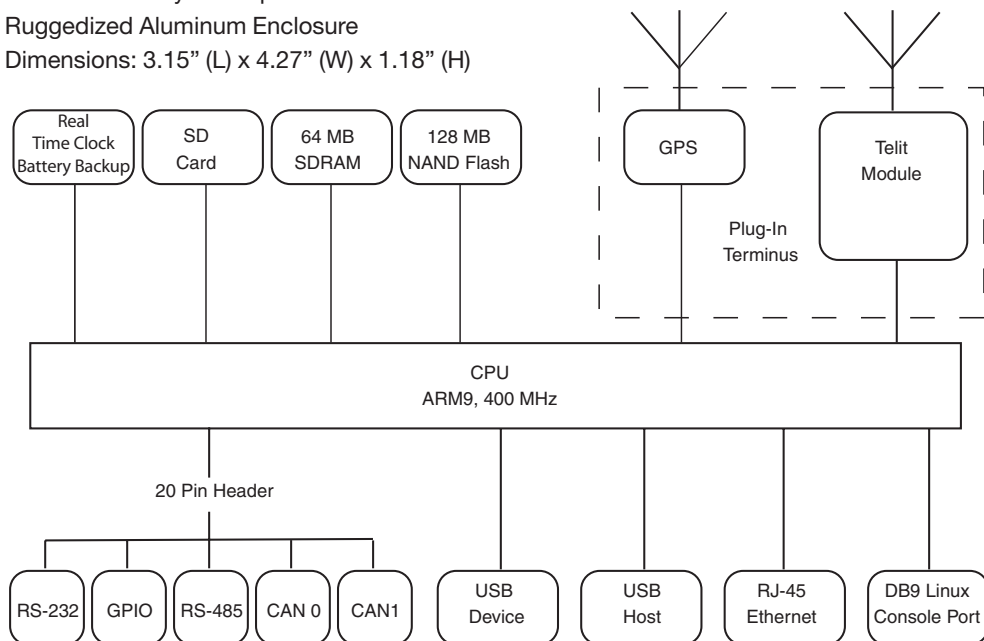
Ruggedized Aluminum Enclosure

Dimensions: 3.15" (L) x 4.27" (W) x 1.18" (H)

Real Time Clock Battery Backup

SD Card

64 MB SDRAM

128 MB NAND Flash

GPS

Telit Module

Plug-In Terminus

CPU
ARM9, 400 MHz

20 Pin Header

RS-232

GPIO

RS-485

CAN 0

CAN1

USB Device

USB Host

RJ-45 Ethernet

DB9 Linux Console Port